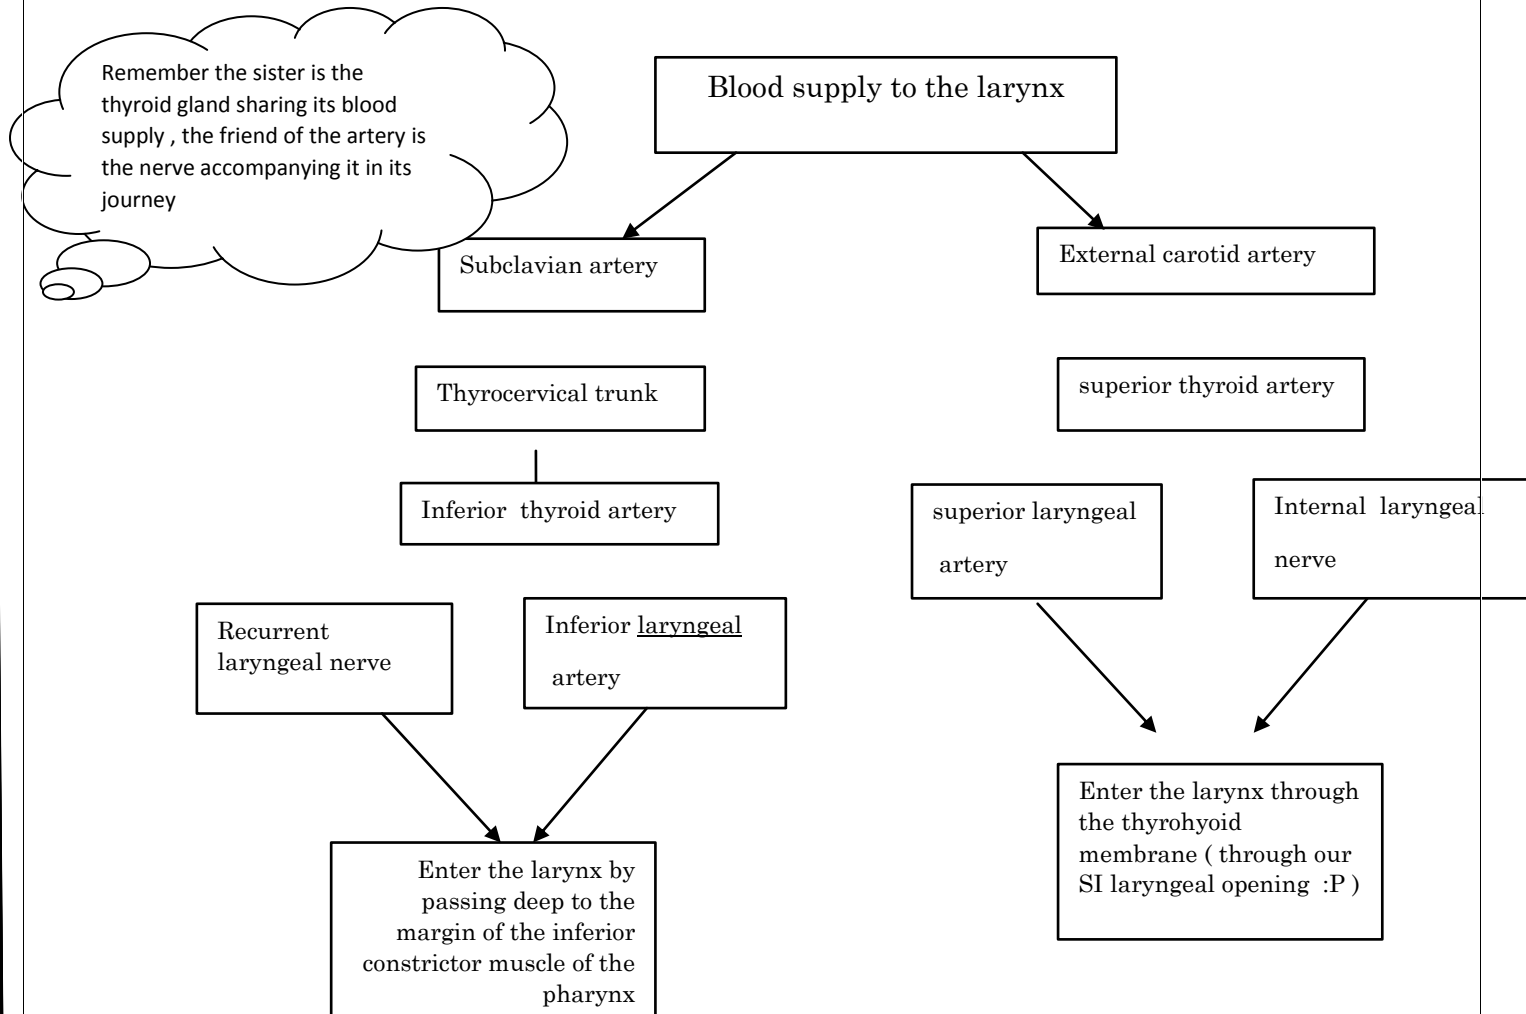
Remember the sister is the thyroid gland sharing its blood supply , the friend of the artery is the nerve accompanying it in its journey

Blood supply to the larynx

Subclavian artery

External carotid artery

Thyrocervical trunk

superior thyroid artery

Inferior thyroid artery

superior laryngeal artery

Internal laryngeal nerve

Recurrent laryngeal nerve

Inferior laryngeal artery

Enter the larynx through the thyrohyoid membrane ( through our SI laryngeal opening :P )

Enter the larynx by passing deep to the margin of the inferior constrictor muscle of the pharynx